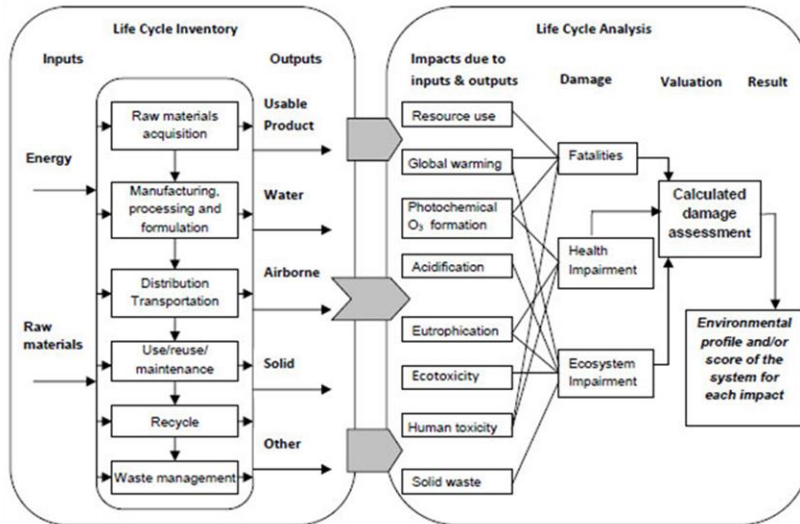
Life Cycle Inventory

Inputs

Outputs

Energy

Raw materials

Raw materials acquisition

Manufacturing, processing and formulation

Distribution Transportation

Use/reuse/ maintenance

Recycle

Waste management

Usable Product

Water

Airborne

Solid

Other

Life Cycle Analysis

Impacts due to inputs & outputs

Damage

Valuation

Result

Resource use

Global warming

Photochemical $O_3$ formation

Acidification

Eutrophication

Ecotoxicity

Human toxicity

Solid waste

Fatalities

Health Impairment

Ecosystem Impairment

Calculated damage assessment

Environmental profile and/or score of the system for each impact